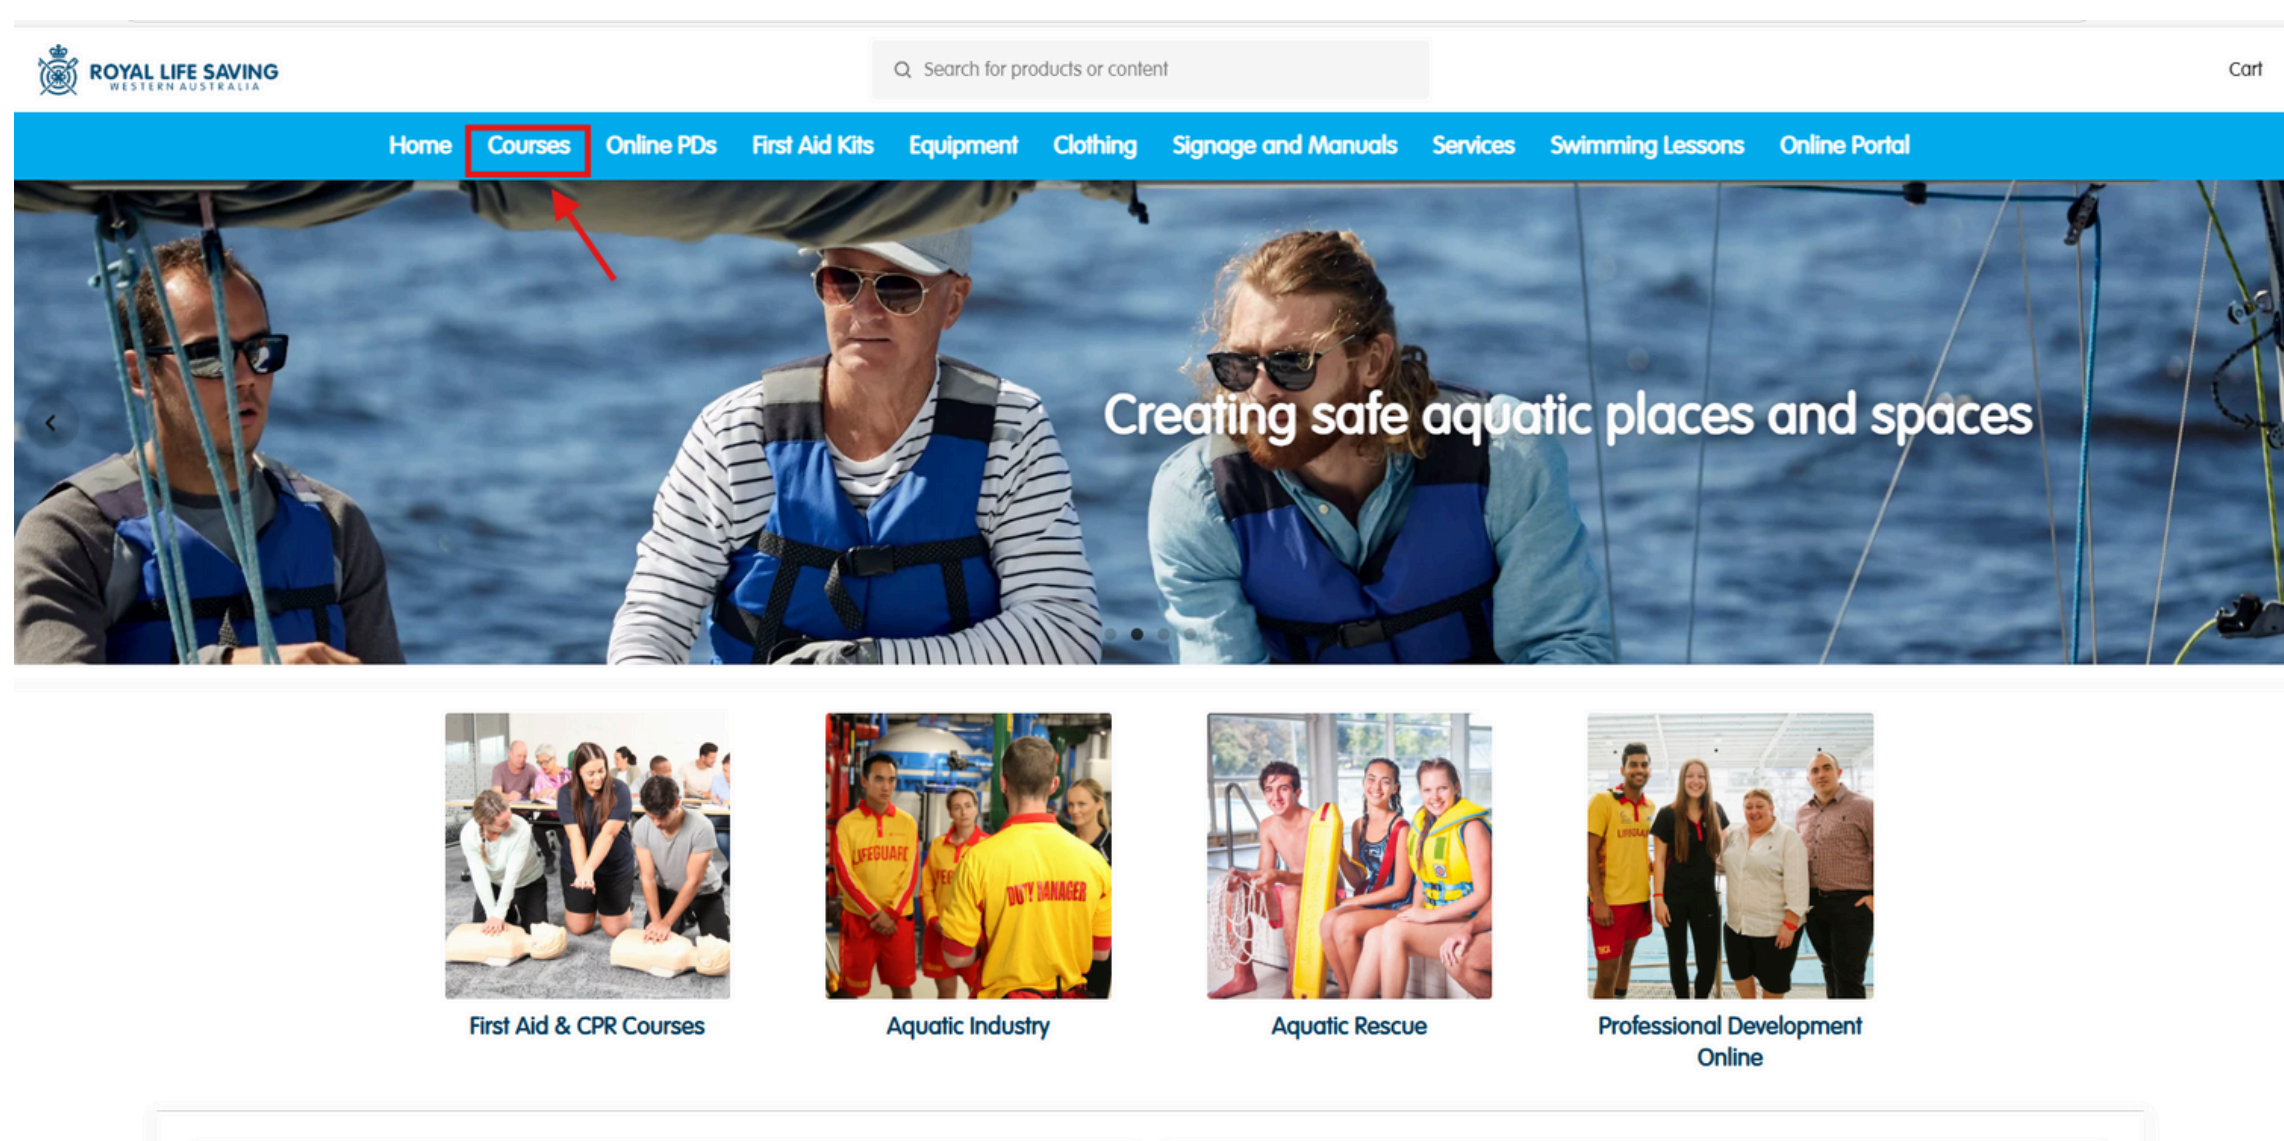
ROYAL LIFE SAVING
WESTERN AUSTRALIA

Search for products or content

Cart

Home Courses Online PDs First Aid Kits Equipment Clothing Signage and Manuals Services Swimming Lessons Online Portal

Creating safe aquatic places and spaces

LIFEGUARD
DUTY MANAGER

First Aid & CPR Courses

Aquatic Industry

Aquatic Rescue

Professional Development Online